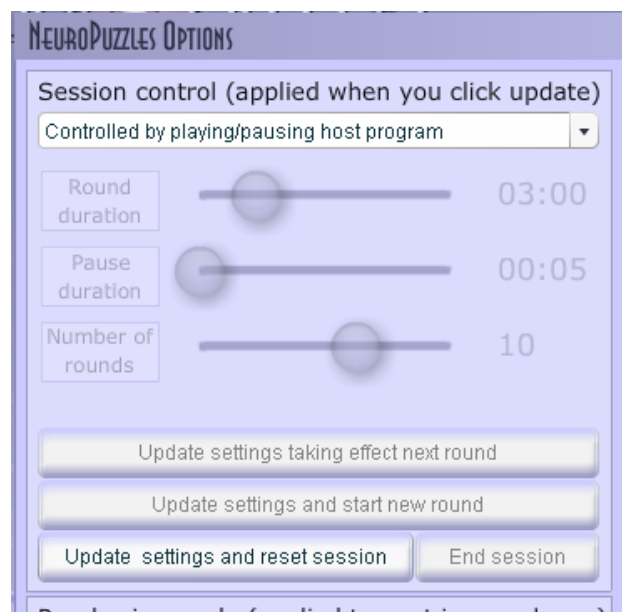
NeuroPuzzles Options

Session control (applied when you click update)

Controlled by playing/pausing host program

Round duration
03:00

Pause duration
00:05

Number of rounds
10

Update settings taking effect next round

Update settings and start new round

Update settings and reset session

End session

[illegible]